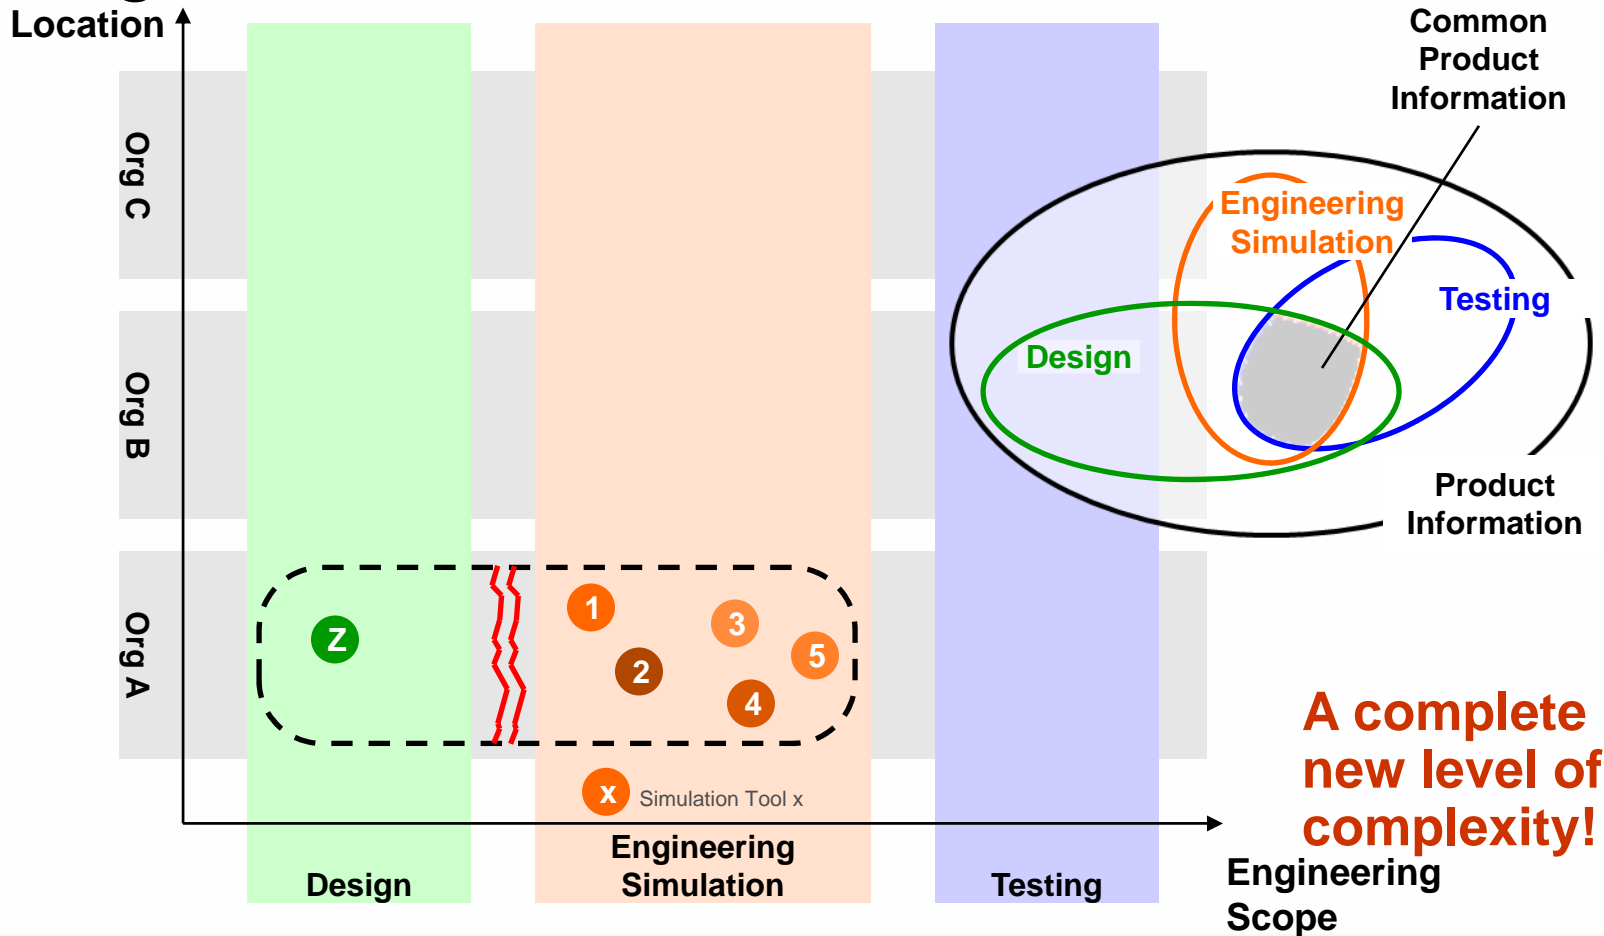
Location

Org C

Org B

Org A

Z

1

2

3

4

5

x Simulation Tool x

Design

Engineering Simulation

Testing

Engineering Scope

Common Product Information

Engineering Simulation

Testing

Design

Product Information

A complete new level of complexity!